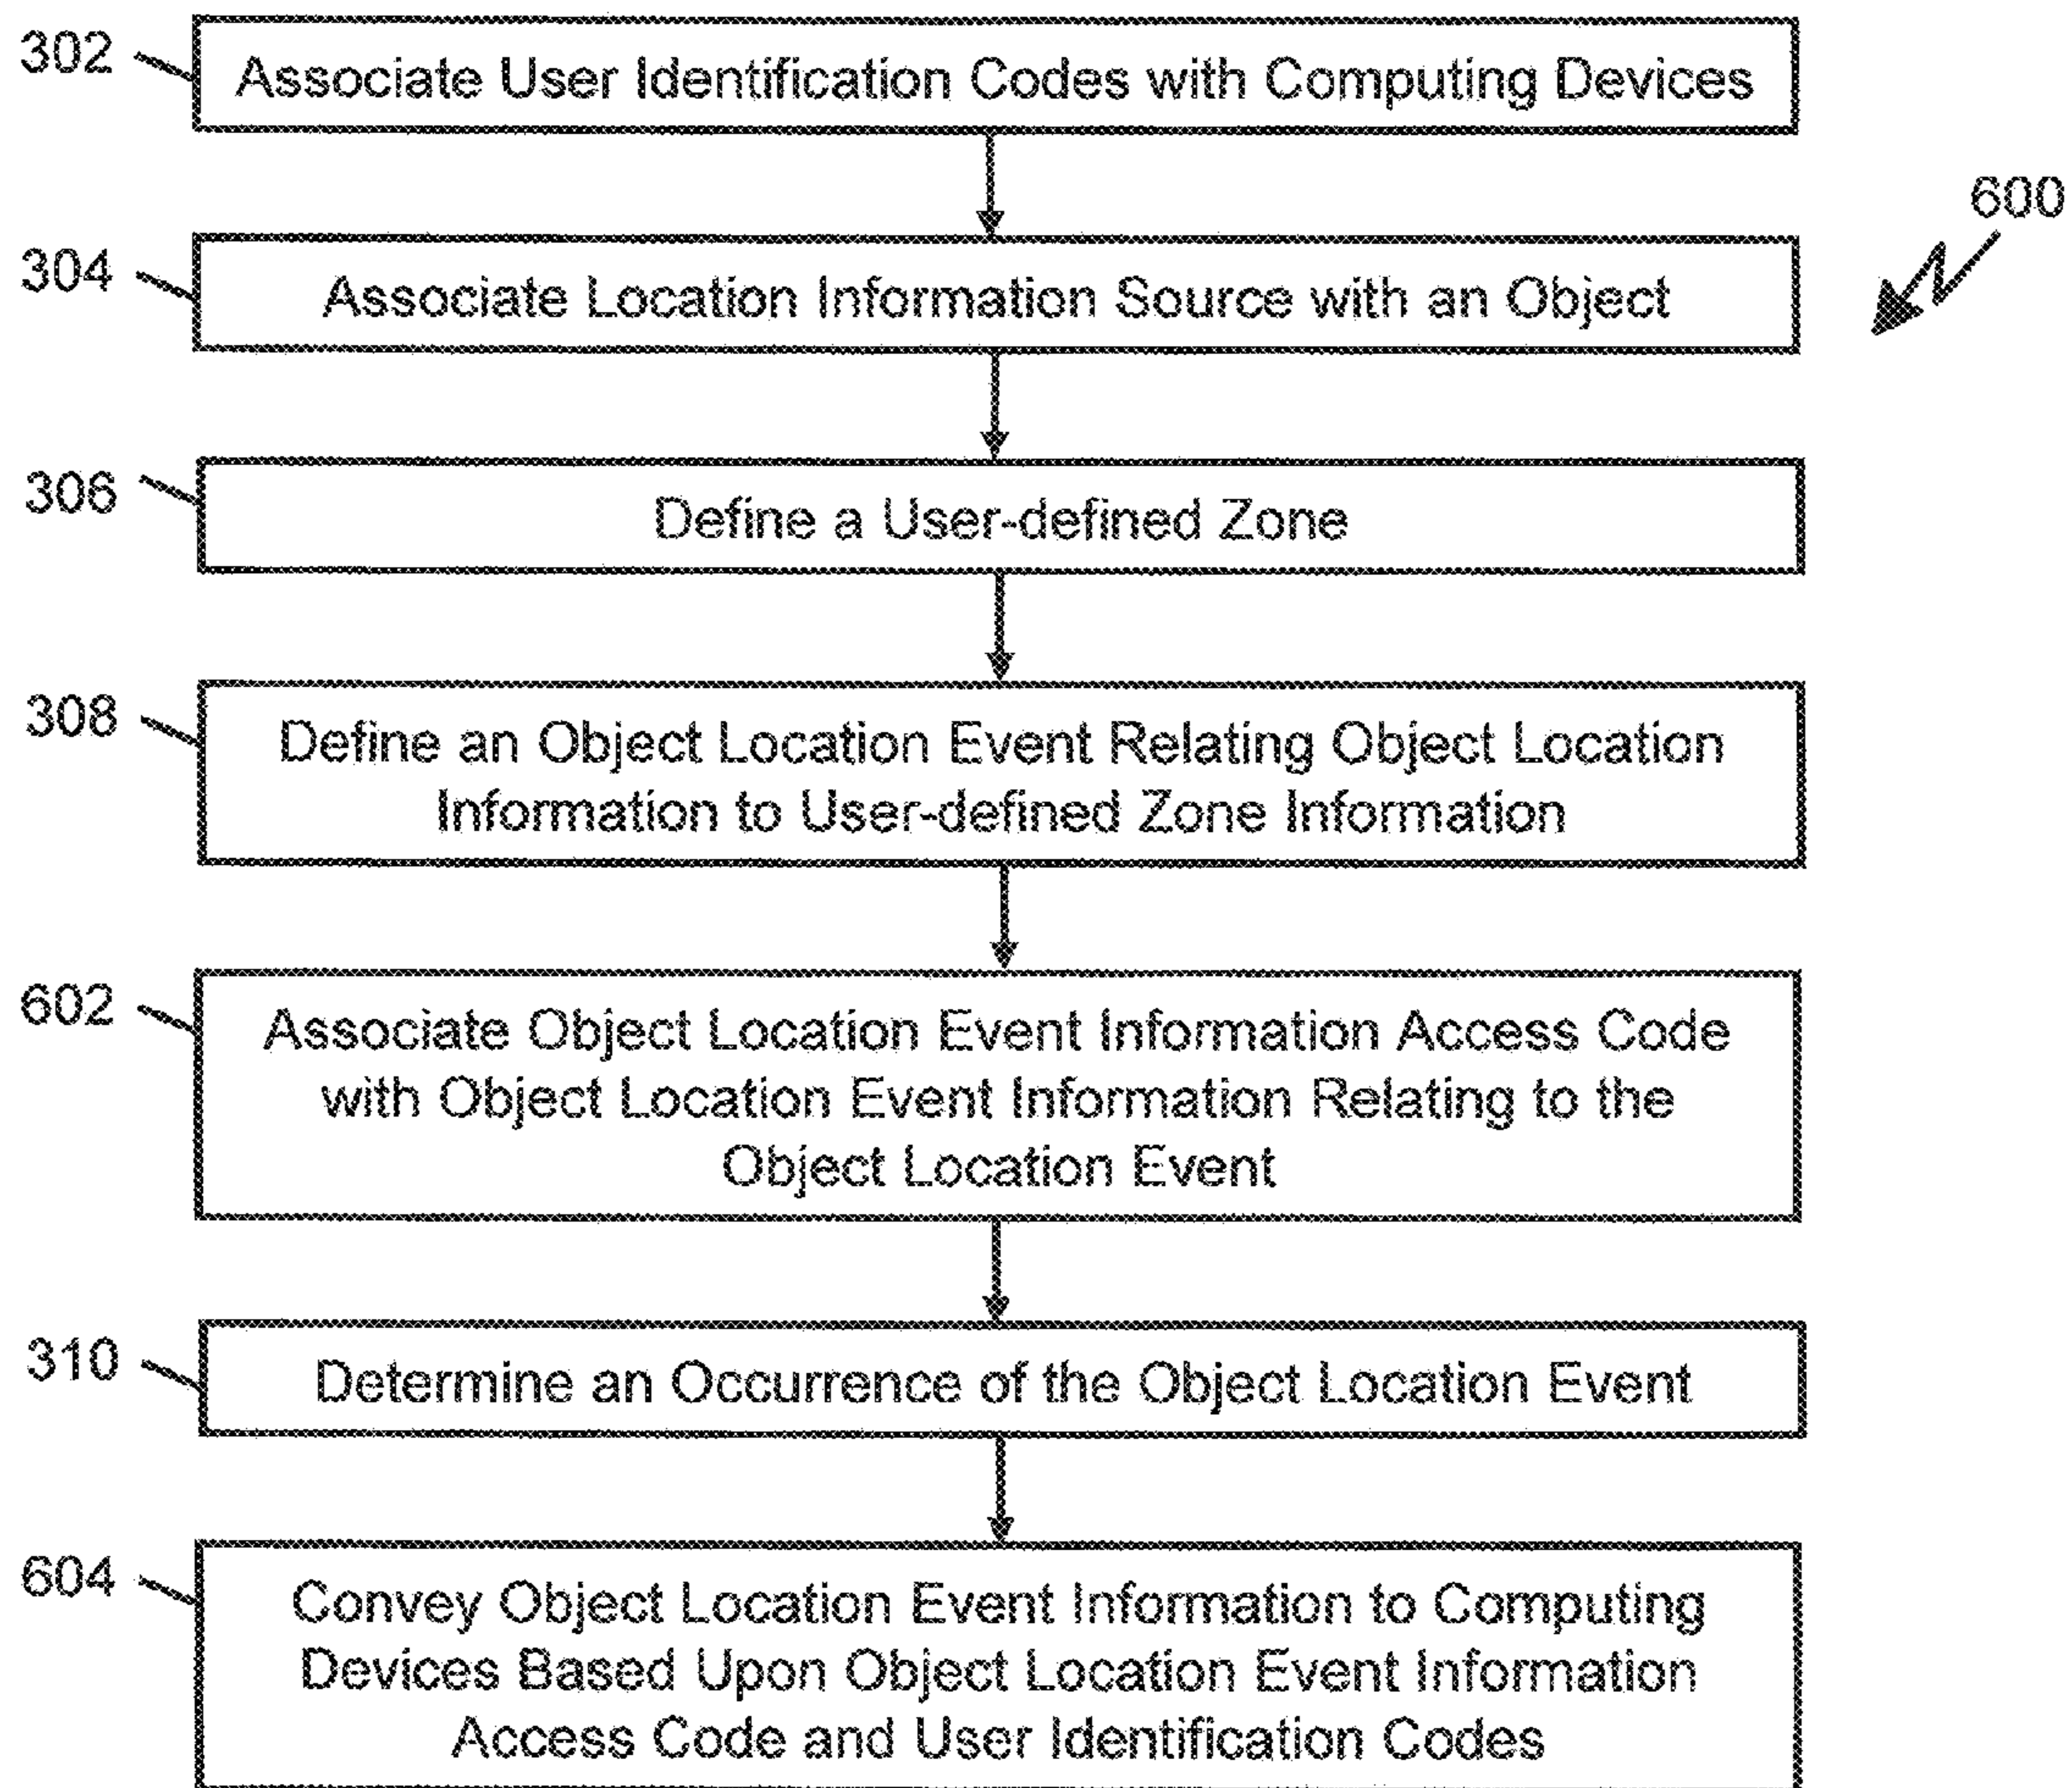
302 Associate User Identification Codes with Computing Devices

600

304 Associate Location Information Source with an Object

306 Define a User-defined Zone

308 Define an Object Location Event Relating Object Location Information to User-defined Zone Information

602 Associate Object Location Event Information Access Code with Object Location Event Information Relating to the Object Location Event

310 Determine an Occurrence of the Object Location Event

604 Convey Object Location Event Information to Computing Devices Based Upon Object Location Event Information Access Code and User Identification Codes